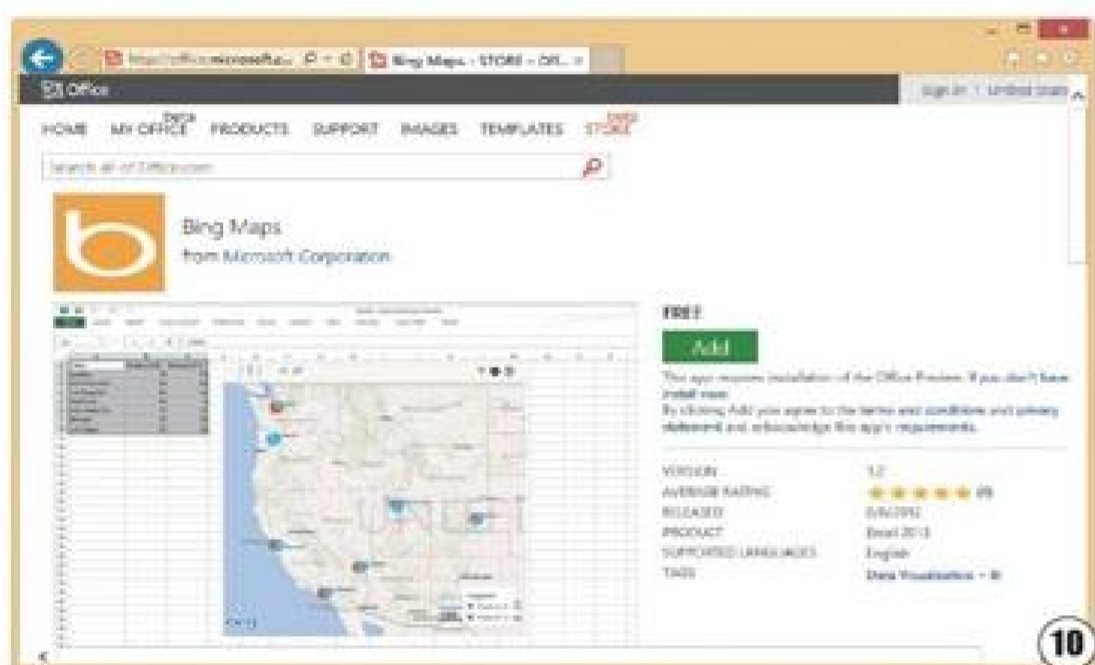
https://office.microsoft.c... Bing Maps - STORE - Off...

Office

Sign in | United States

HOME MY OFFICE PRODUCTS SUPPORT IMAGES TEMPLATES STORE

Search all of Office.com

Bing Maps
from Microsoft Corporation

FREE

Add

This app requires installation of the Office Preview. If you don't have install now.
By clicking Add you agree to the terms and conditions and privacy statement and acknowledge this app's requirements.

| VERSION | 1.2 |
|---|---|
| AVERAGE RATING | ★★★★★ (9) |
| RELEASED | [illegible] |
| PRODUCT | Excel 2013 |
| SUPPORTED LANGUAGES | English |
| TAGS | Data Visualization + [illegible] |

10